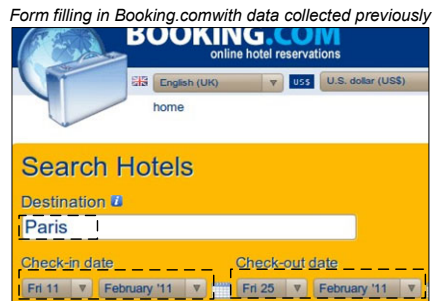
Form filling in Booking.comwith data collected previously

BOOKING.COM
online hotel reservations

English (UK)
US$ U.S. dollar (US$)

home

Search Hotels

Destination

Paris

Check-in date

Fri 11 February '11

Check-out date

Fri 25 February '11